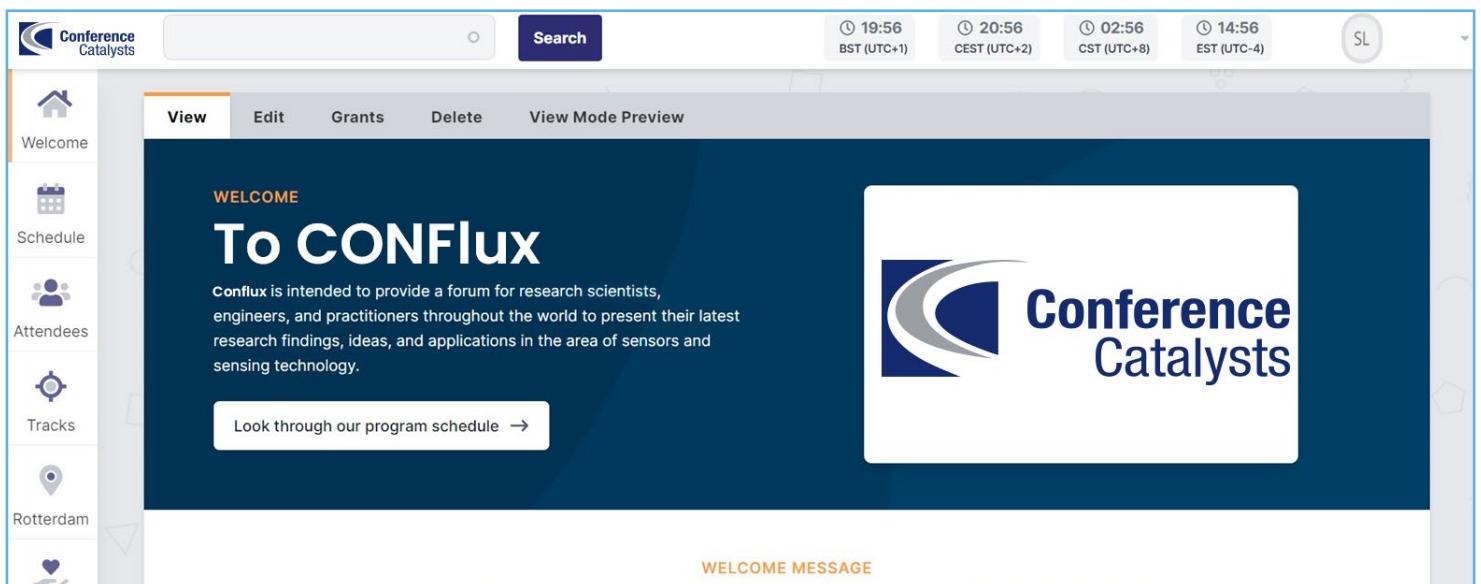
Conference Catalysts

Search

19:56 BST (UTC+1)
20:56 CEST (UTC+2)
02:56 CST (UTC+8)
14:56 EST (UTC-4)

SL

Welcome
Schedule
Attendees
Tracks
Rotterdam

View
Edit
Grants
Delete
View Mode Preview

WELCOME

To CONFlux

Conflux is intended to provide a forum for research scientists, engineers, and practitioners throughout the world to present their latest research findings, ideas, and applications in the area of sensors and sensing technology.

Look through our program schedule →

Conference Catalysts

WELCOME MESSAGE